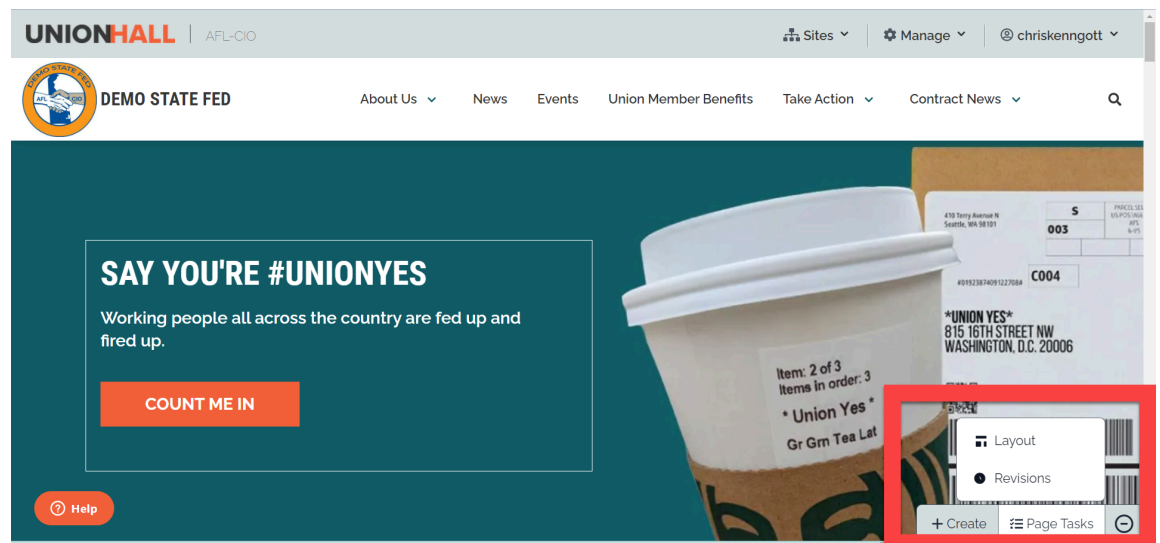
UNIONHALL | AFL-CIO

Sites Manage chriskenngott

DEMO STATE FED AFL CIO

DEMO STATE FED

About Us News Events Union Member Benefits Take Action Contract News

SAY YOU'RE #UNIONYES

Working people all across the country are fed up and fired up.

COUNT ME IN

Item: 2 of 3
Items in order: 3
* Union Yes *
Gr Grn Tea Lat

410 Terry Avenue N
Seattle, WA 98101

S
003

C004

*UNION YES*
815 16TH STREET NW
WASHINGTON, D.C. 20006

Layout
Revisions

+ Create Page Tasks

Help